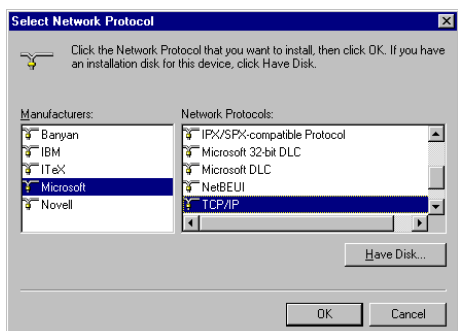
Select Network Protocol

Click the Network Protocol that you want to install, then click OK. If you have an installation disk for this device, click Have Disk.

Manufacturers:
Banyan
IBM
ITeX
Microsoft
Novell

Network Protocols:
IPX/SPX-compatible Protocol
Microsoft 32-bit DLC
Microsoft DLC
NetBEUI
TCP/IP

Have Disk...

OK
Cancel